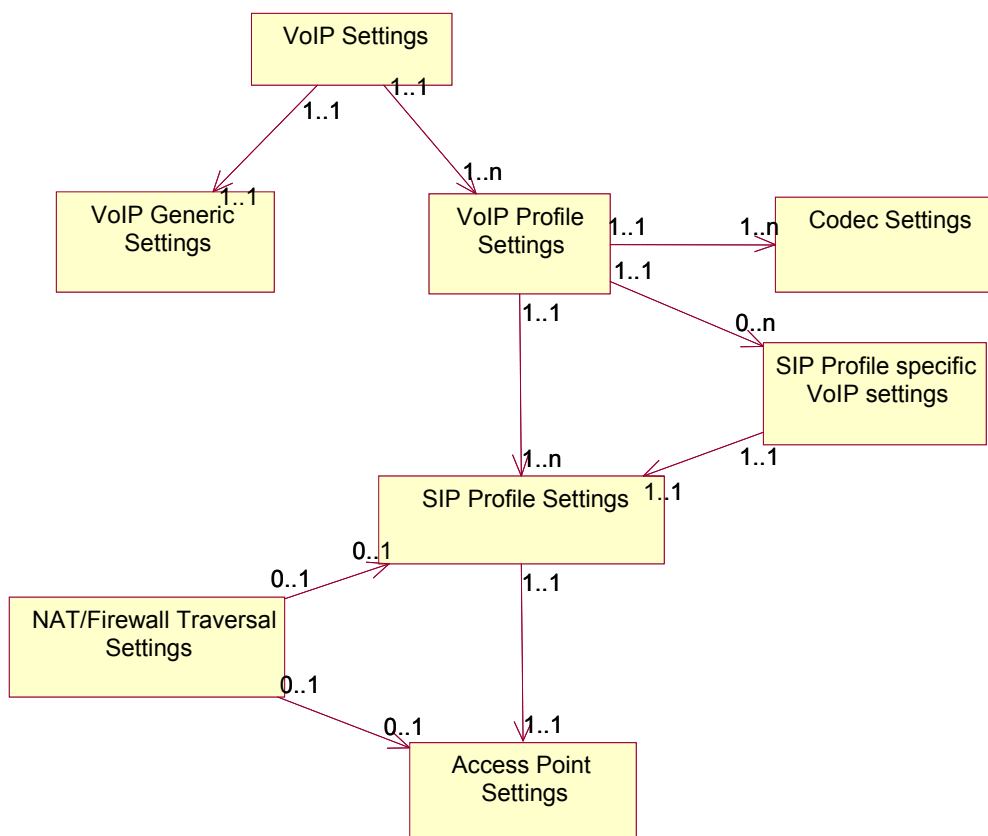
VoIP Settings

1..1

1..1

VoIP Generic Settings

1..1

1..n

VoIP Profile Settings

1..1

1..n

Codec Settings

1..1

1..1

0..n

SIP Profile specific VoIP settings

1..1

1..n

SIP Profile Settings

1..1

0..1

0..1

NAT/Firewall Traversal Settings

1..1

0..1

0..1

1..1

Access Point Settings